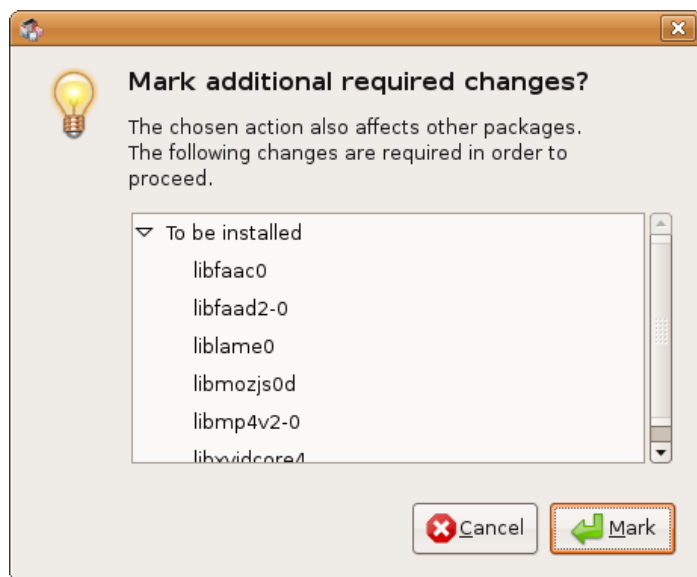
Mark additional required changes?

The chosen action also affects other packages. The following changes are required in order to proceed.

To be installed
libfaac0
libfaad2-0
liblame0
libmozjs0d
libmp4v2-0
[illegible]

Cancel
Mark